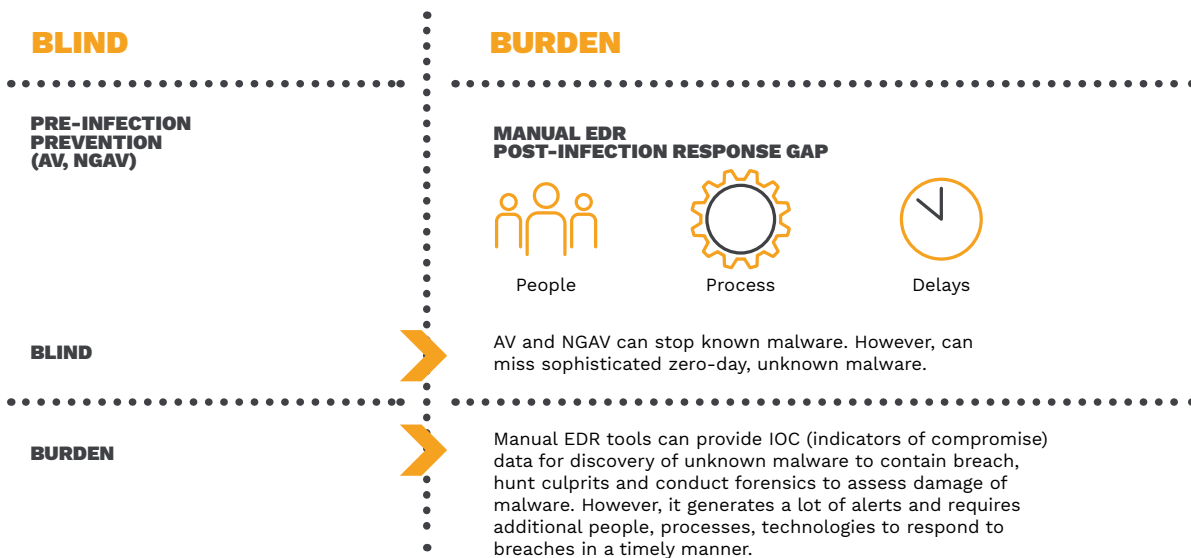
BLIND

BURDEN

PRE-INFECTION PREVENTION (AV, NGAV)

MANUAL EDR POST-INFECTION RESPONSE GAP

People

Process

Delays

BLIND

AV and NGAV can stop known malware. However, can miss sophisticated zero-day, unknown malware.

BURDEN

Manual EDR tools can provide IOC (indicators of compromise) data for discovery of unknown malware to contain breach, hunt culprits and conduct forensics to assess damage of malware. However, it generates a lot of alerts and requires additional people, processes, technologies to respond to breaches in a timely manner.